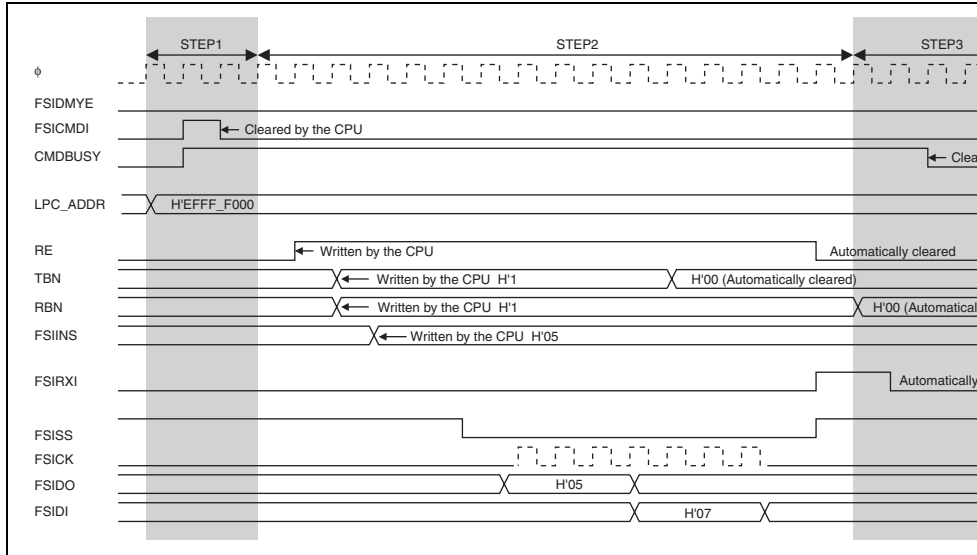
STEP1
STEP2
STEP3
φ
FSIDMYE
FSICMDI
Cleared by the CPU
CMDBUSY
Clea
LPC_ADDR
H'EFFF_F000
RE
Written by the CPU
Automatically cleared
TBN
Written by the CPU H'1
H'00 (Automatically cleared)
RBN
Written by the CPU H'1
H'00 (Automatical
FSIINS
Written by the CPU H'05
FSIRXI
Automatically
FSISS
FSICK
FSIDO
H'05
FSIDI
H'07